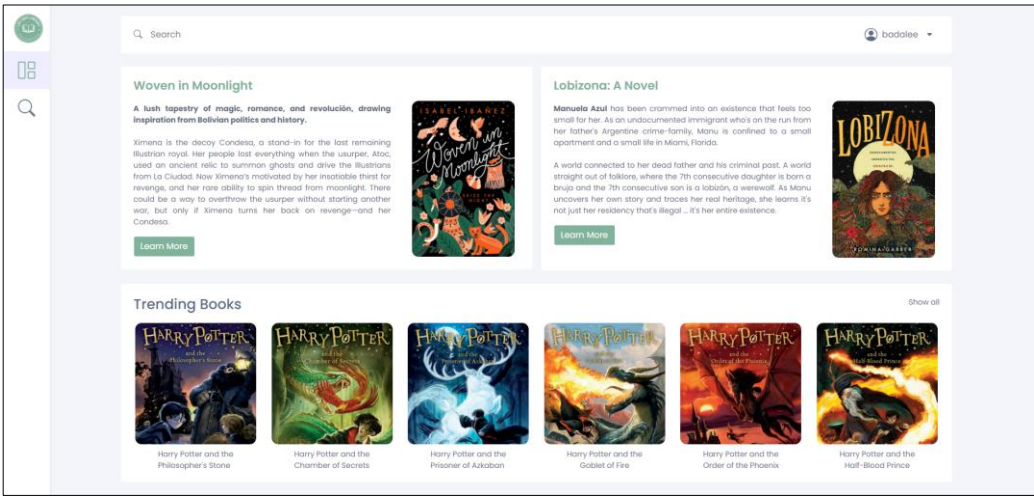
Search

badalee

Woven in Moonlight

A lush tapestry of magic, romance, and revolución, drawing inspiration from Bolivian politics and history.

Ximena is the decoy Condesa, a stand-in for the last remaining Illustrian royal. Her people lost everything when the usurper, Atoc, used an ancient relic to summon ghosts and drive the Illustrians from La Ciudad. Now Ximena's motivated by her insatiable thirst for revenge, and her rare ability to spin thread from moonlight. There could be a way to overthrow the usurper without starting another war, but only if Ximena turns her back on revenge—and her Condesa.

Learn More

ISABEL IBAÑEZ

Woven in Moonlight

Lobizona: A Novel

Manuela Azul has been crammed into an existence that feels too small for her. As an undocumented immigrant who's on the run from her father's Argentine crime-family, Manu is confined to a small apartment and a small life in Miami, Florida.

A world connected to her dead father and his criminal past. A world straight out of folklore, where the 7th consecutive daughter is born a bruja and the 7th consecutive son is a lobizón, a werewolf. As Manu uncovers her own story and traces her real heritage, she learns it's not just her residency that's illegal ... it's her entire existence.

Learn More

LOBIZONA

ROMINA GARBER

Trending Books

Show all

HARRY POTTER and the Philosopher's Stone

Harry Potter and the Philosopher's Stone

HARRY POTTER and the Chamber of Secrets

Harry Potter and the Chamber of Secrets

HARRY POTTER and the Prisoner of Azkaban

Harry Potter and the Prisoner of Azkaban

HARRY POTTER

Harry Potter and the Goblet of Fire

HARRY POTTER and the Order of the Phoenix

Harry Potter and the Order of the Phoenix

HARRY POTTER and the Half-Blood Prince

Harry Potter and the Half-Blood Prince